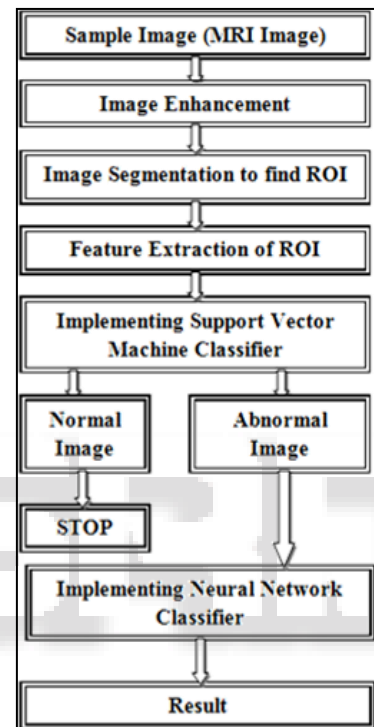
Sample Image (MRI Image)

Image Enhancement

Image Segmentation to find ROI

Feature Extraction of ROI

Implementing Support Vector Machine Classifier

Normal Image

Abnormal Image

STOP

Implementing Neural Network Classifier

Result